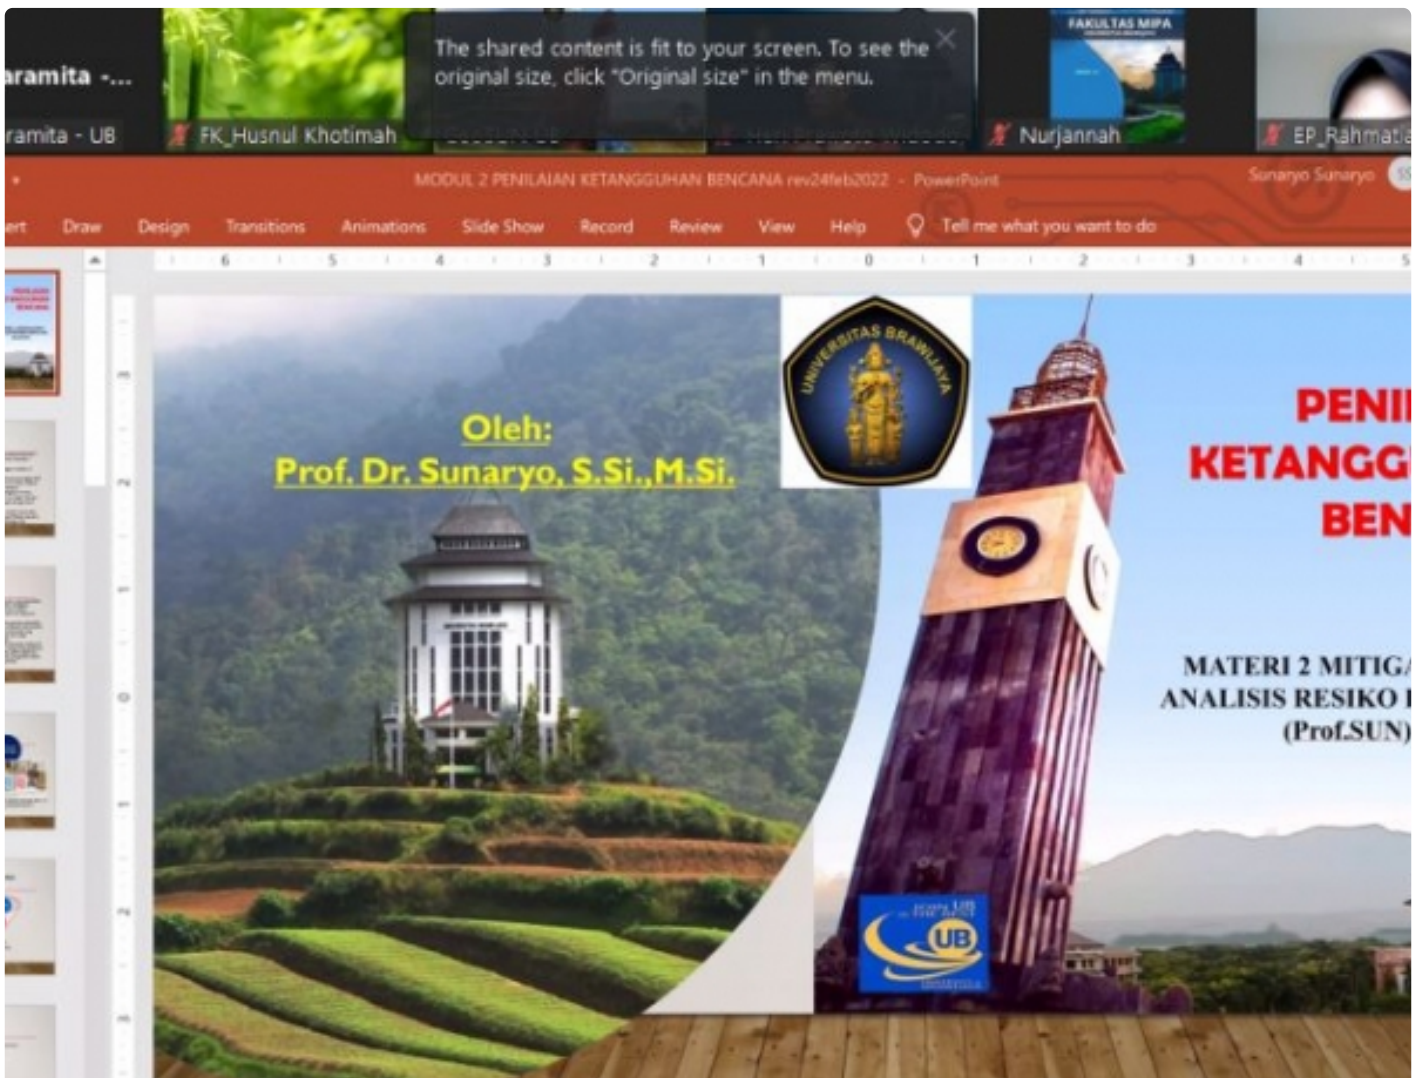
aramita -...

aramita - UB

FK_Husnul Khotimah

The shared content is fit to your screen. To see the original size, click "Original size" in the menu.

FAKULTAS MIPA

Nurjannah

EP_Rahmatia

MODUL 2 PENILAIAN KETANGGUHAN BENCANA rev24feb2022 - PowerPoint

Sunaryo Sunaryo

ert Draw Design Transitions Animations Slide Show Record Review View Help Tell me what you want to do

6 5 4 3 2 1 0 1 2 3 4 5

Oleh:
Prof. Dr. Sunaryo, S.Si.,M.Si.

UNIVERSITAS BRAWIJAYA

PENI
KETANGG
BEN

MATERI 2 MITIG
ANALISIS RESIKO
(Prof.SUN)

UB